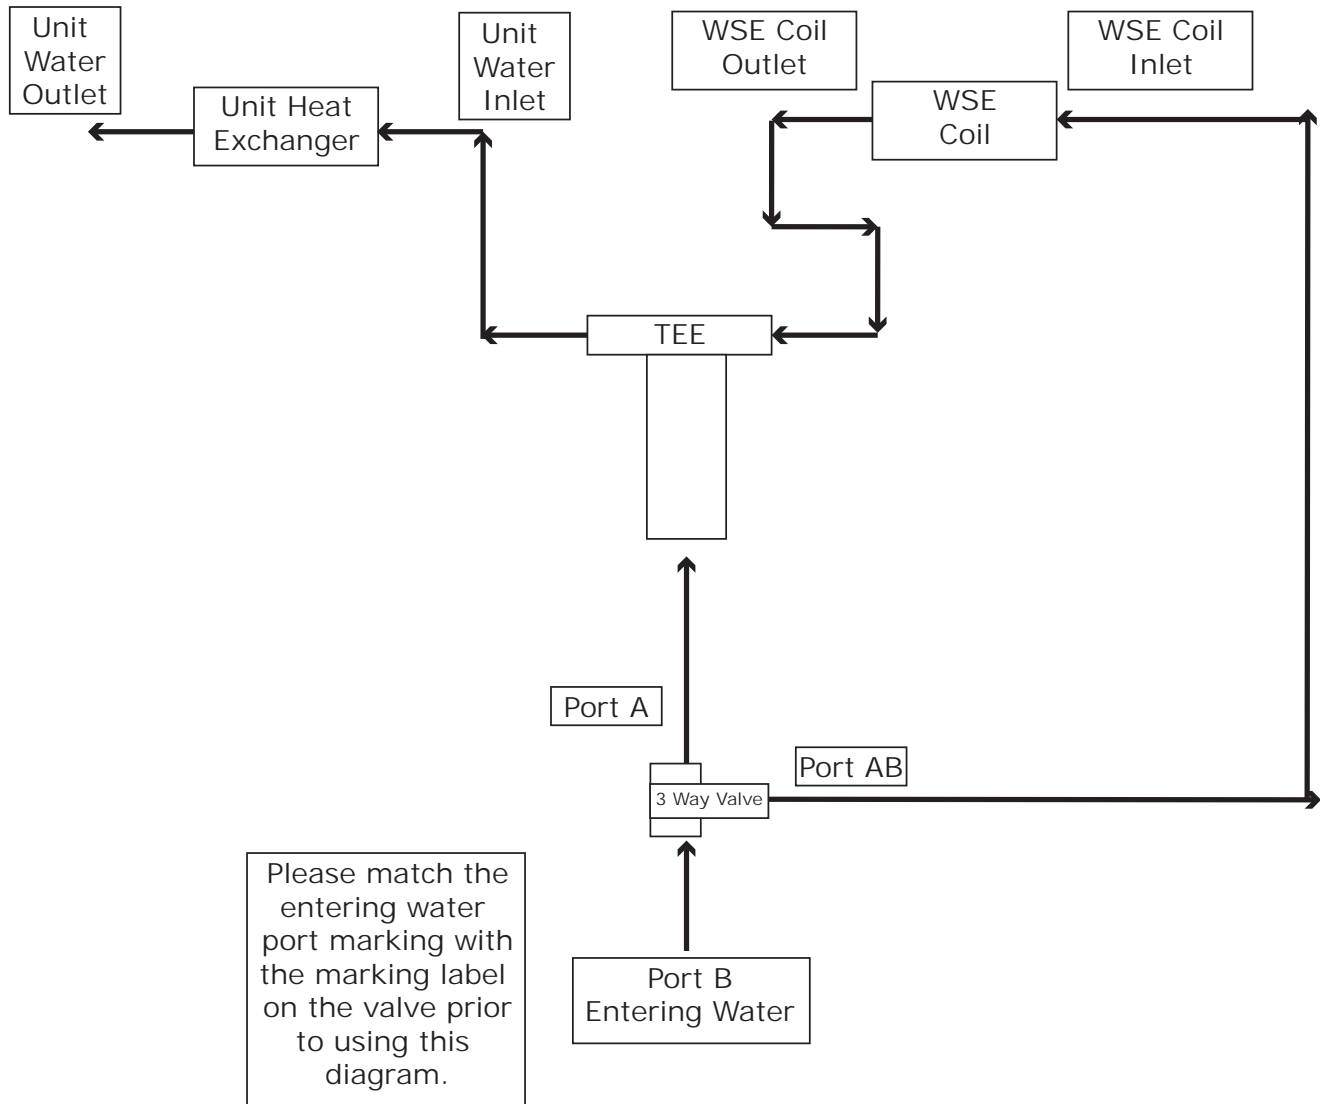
Unit Water Outlet

Unit Heat Exchanger

Unit Water Inlet

WSE Coil Outlet

WSE Coil Inlet

WSE Coil

TEE

Port A

Port AB

3 Way Valve

Please match the entering water port marking with the marking label on the valve prior to using this diagram.

Port B Entering Water